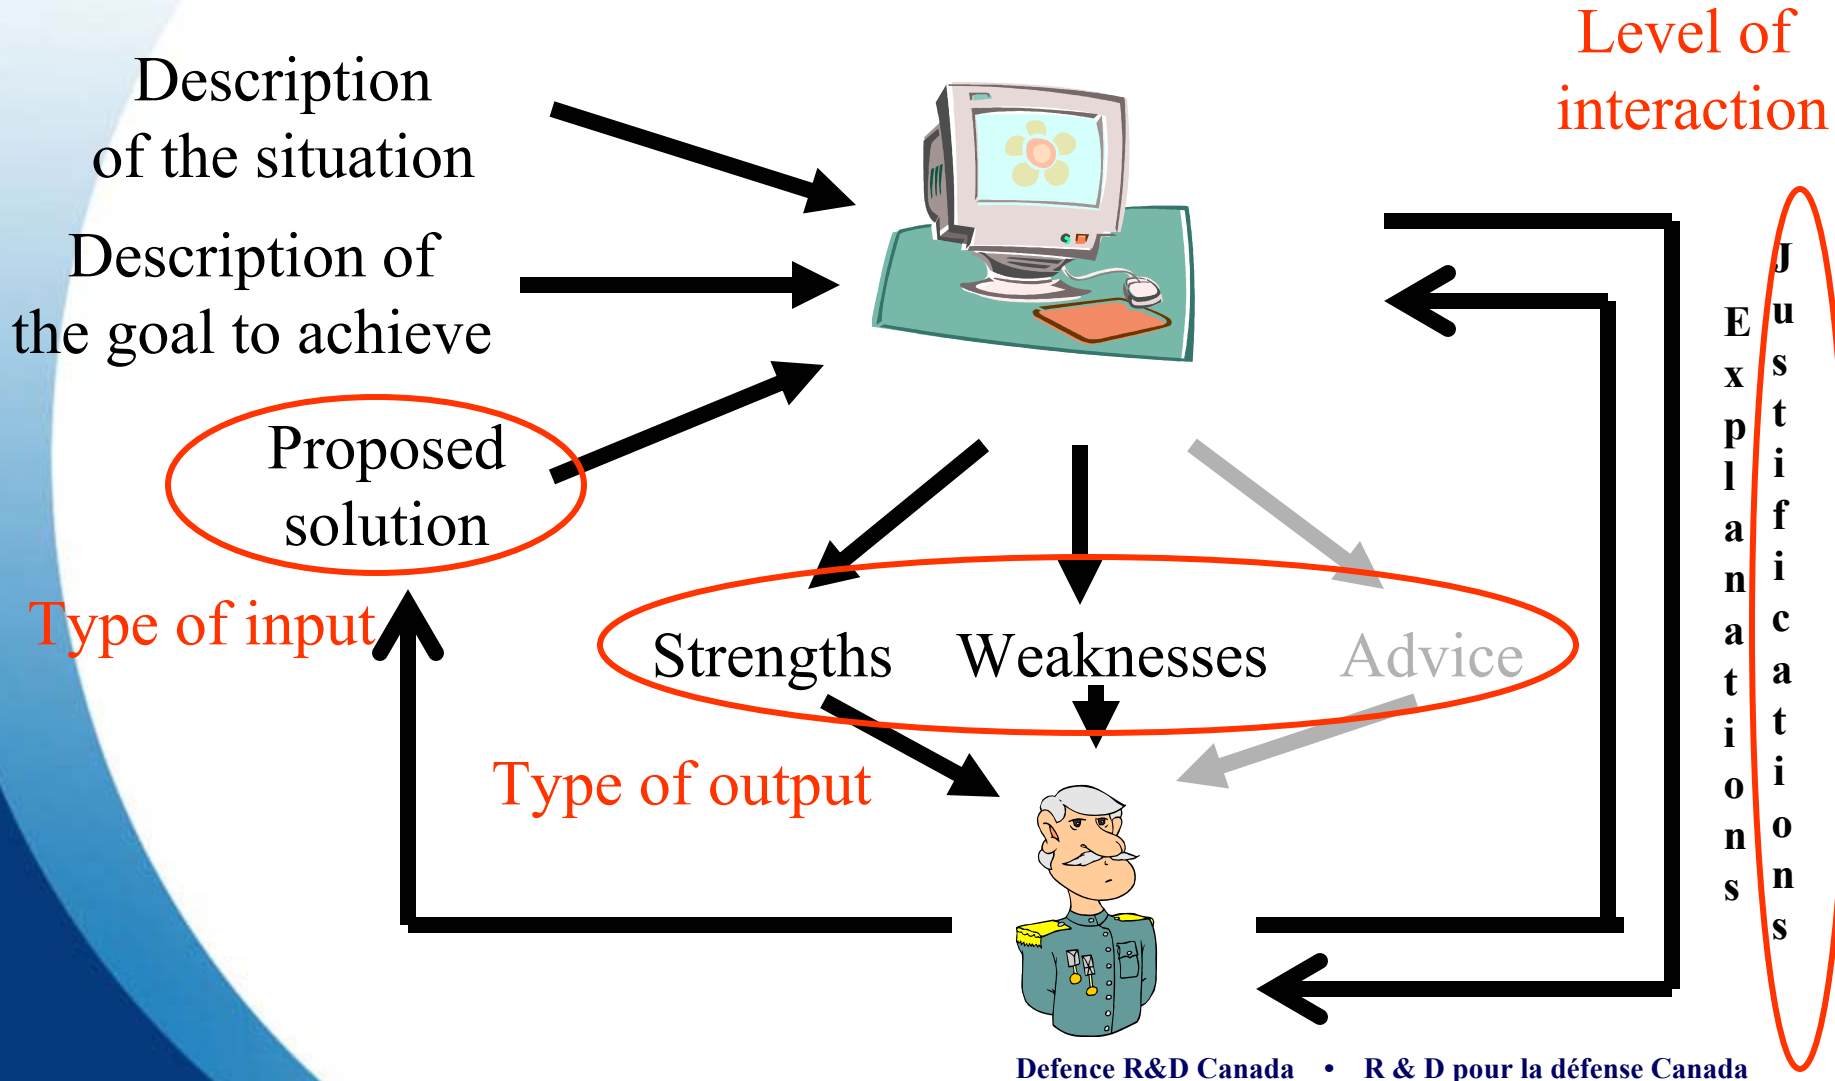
Description of the situation

Description of the goal to achieve

Proposed solution

Type of input

Level of interaction

Strengths Weaknesses Advice

Type of output

Explanations

Justifications

Defence R&D Canada • R & D pour la défense Canada